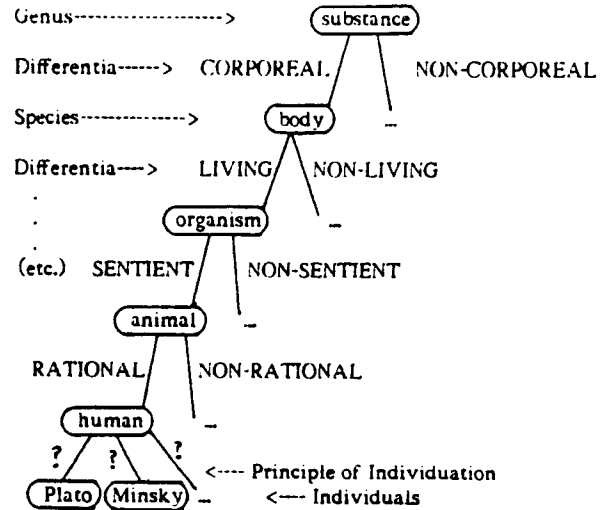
Genus--------------------> substance

Differentia------> CORPOREAL NON-CORPOREAL

Species---------------> body –

Differentia----> LIVING NON-LIVING

.
.
.

organism –

(etc.) SENTIENT NON-SENTIENT

animal –

RATIONAL NON-RATIONAL

human –

? ? ? <---- Principle of Individuation

Plato Minsky – <---- Individuals